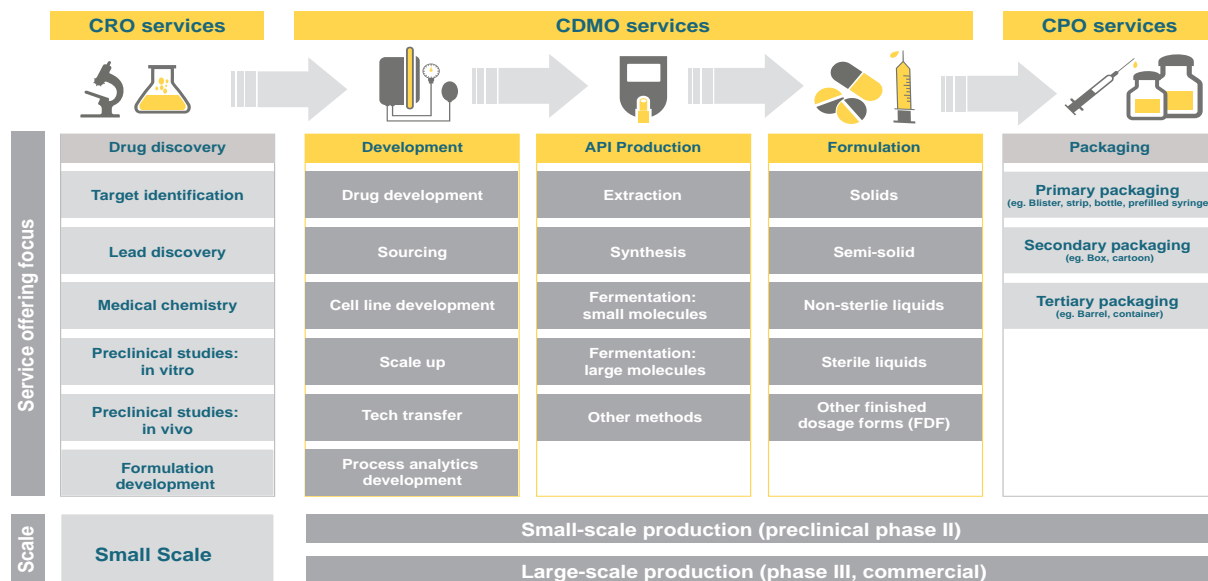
CRO services

CDMO services

CPO services

Service offering focus

Drug discovery

Target identification

Lead discovery

Medical chemistry

Preclinical studies: in vitro

Preclinical studies: in vivo

Formulation development

Development

Drug development

Sourcing

Cell line development

Scale up

Tech transfer

Process analytics development

API Production

Extraction

Synthesis

Fermentation: small molecules

Fermentation: large molecules

Other methods

Formulation

Solids

Semi-solid

Non-sterlie liquids

Sterile liquids

Other finished dosage forms (FDF)

Packaging

Primary packaging
(eg. Blister, strip, bottle, prefilled syringe

Secondary packaging
(eg. Box, cartoon)

Tertiary packaging
(eg. Barrel, container)

Scale

Small Scale

Small-scale production (preclinical phase II)

Large-scale production (phase III, commercial)